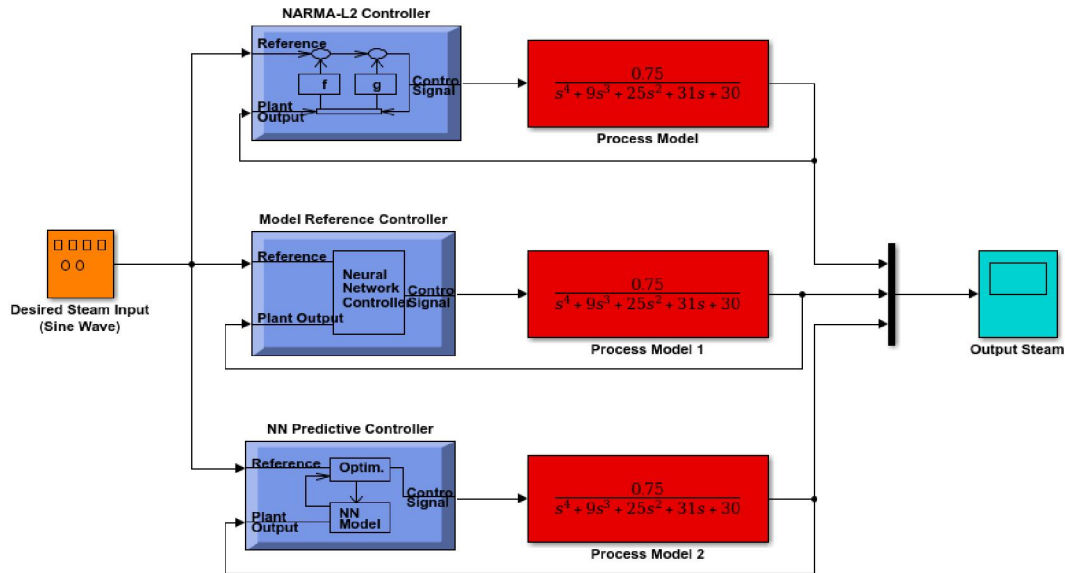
NARMA-L2 Controller

Reference

f

g

Plant Output

Control Signal

$\frac{0.75}{s^4+9s^3+25s^2+31s+30}$

Process Model

Model Reference Controller

Reference

Neural Network Controller

Control Signal

Plant Output

$\frac{0.75}{s^4+9s^3+25s^2+31s+30}$

Process Model 1

Desired Steam Input (Sine Wave)

Output Steam

NN Predictive Controller

Reference

Optim.

NN Model

Control Signal

Plant Output

$\frac{0.75}{s^4+9s^3+25s^2+31s+30}$

Process Model 2